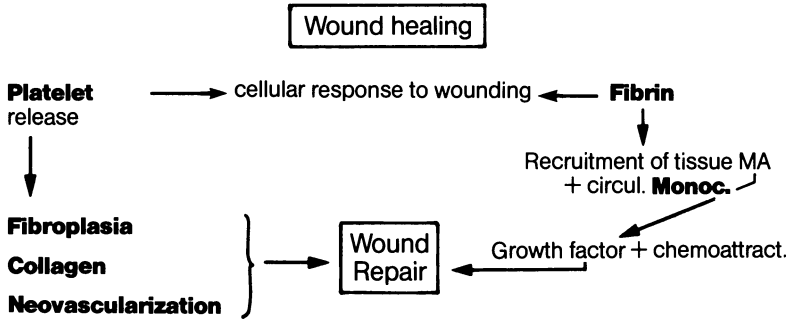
Wound healing

Platelet release

cellular response to wounding

Fibrin

Recruitment of tissue MA + circul. Monoc.

Fibroplasia

Collagen

Neovascularization

Wound Repair

Growth factor + chemoattract.